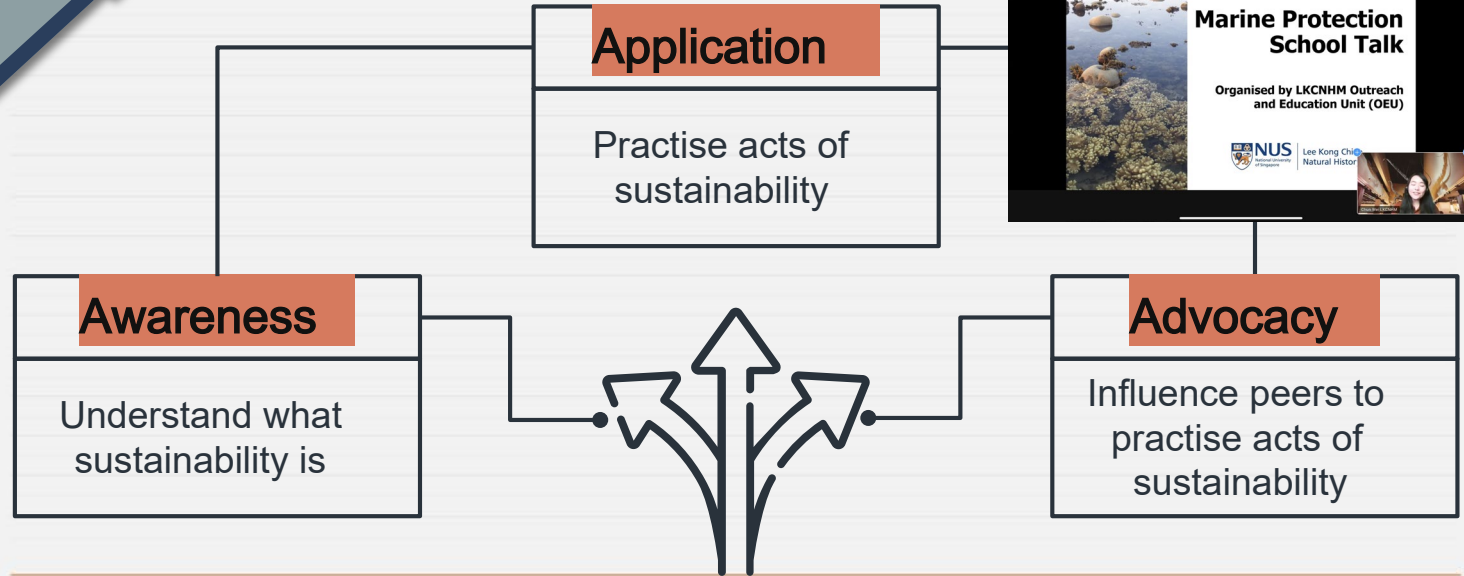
Application

Practise acts of sustainability

Marine Protection School Talk

Organised by LKCNHM Outreach and Education Unit (OEU)

NUS National University of Singapore | Lee Kong Chi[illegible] Natural Histor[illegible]

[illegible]

Awareness

Understand what sustainability is

Advocacy

Influence peers to practise acts of sustainability